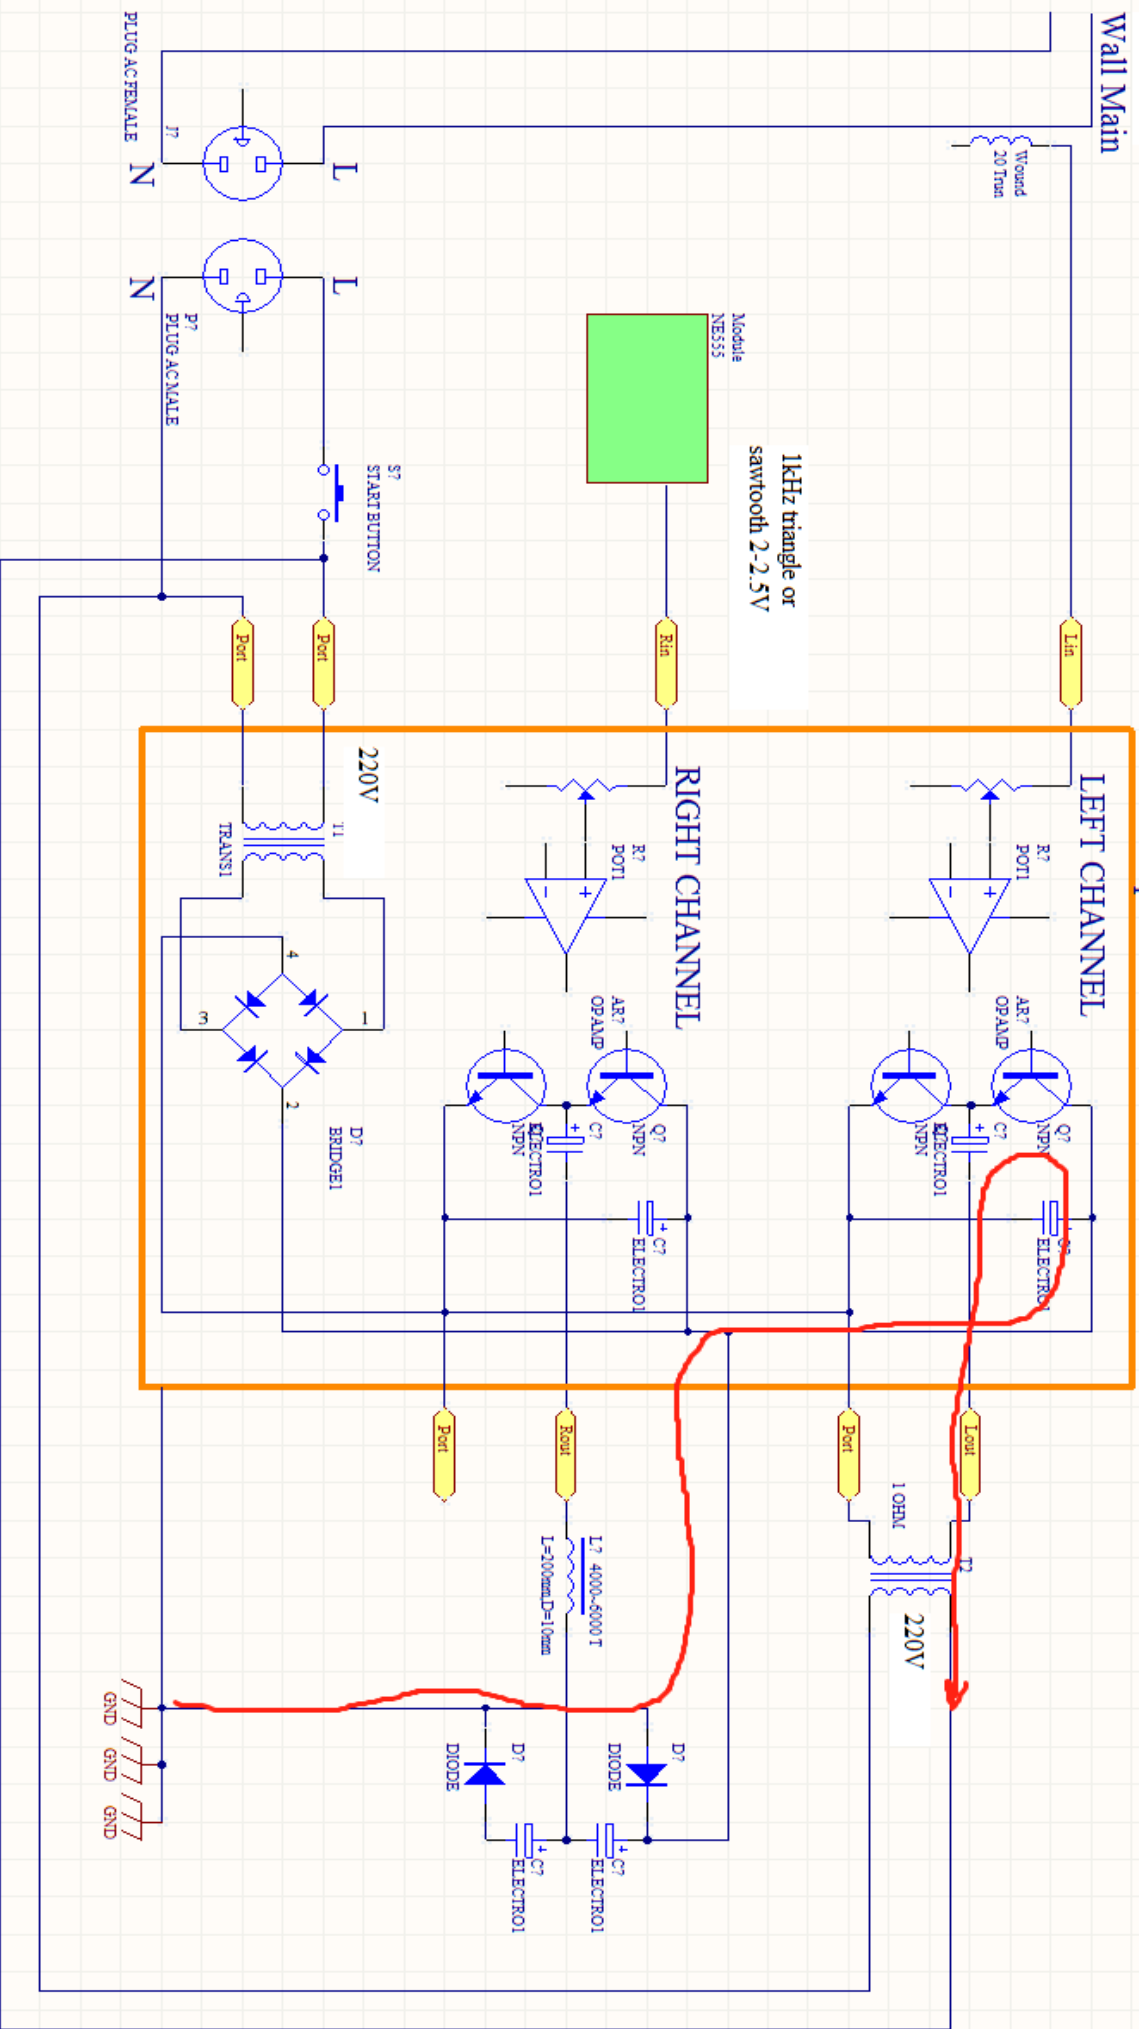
Wall Main

Wound 20 Trun

PLUG AC FEMALE

J?

N

L

N

L

P?

PLUG AC MALE

S?

START BUTTON

Module NE555

1kHz triangle or sawtooth 2-2.5V

Port

Port

Rin

Lin

LEFT CHANNEL

RIGHT CHANNEL

220V

T1

TRANS1

R?

POT1

R?

POT1

AR?

OPAMP

AR?

OPAMP

4

3

1

2

D?

BRIDGE1

Q?

NPN

Q?

NPN

NPN

NPN

C?

ELECTRO1

C?

ELECTRO1

C?

ELECTRO1

C?

ELECTRO1

Port

Rout

Port

Lout

1 OHM

T2

220V

L? 4000-6000 T

L=200mm D=10mm

D?

DIODE

D?

DIODE

C?

ELECTRO1

C?

ELECTRO1

GND

GND

GND